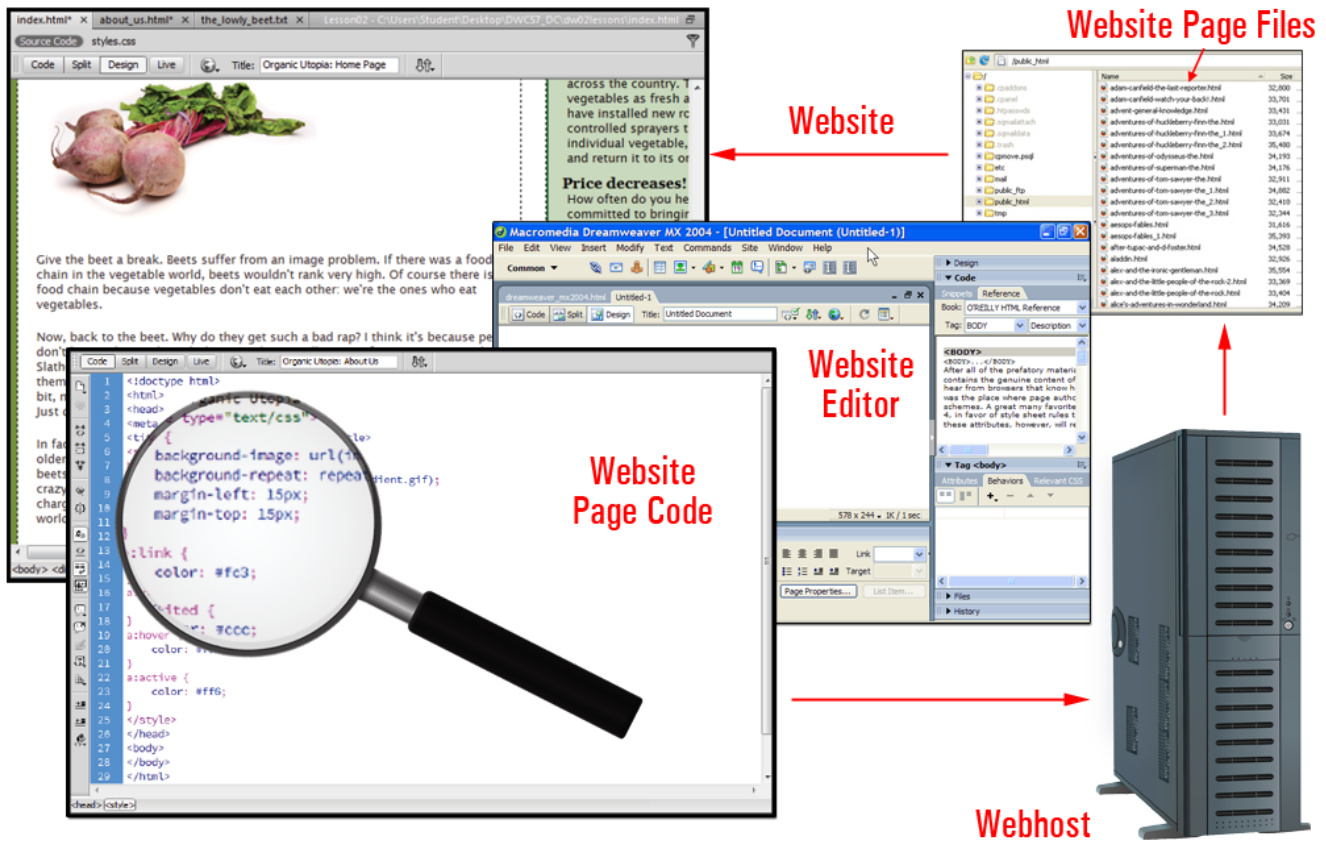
Website Page Files

Website

Website Editor

Website Page Code

Webhost

index.html* × about_us.html* × the_lowly_beet.txt × Lesson02 - C:\Users\Student\Desktop\DWCS7_DC\dw02lessons\index.html

Source Code styles.css

Code Split Design Live Title: Organic Utopia: Home Page

across the country. T vegetables as fresh a have installed new ro controlled sprayers t individual vegetable, and return it to its or

Price decreases!
How often do you he committed to bringin

Give the beet a break. Beets suffer from an image problem. If there was a food chain in the vegetable world, beets wouldn't rank very high. Of course there is food chain because vegetables don't eat each other: we're the ones who eat vegetables.

Now, back to the beet. Why do they get such a bad rap? I think it's because pe don't Slath them bit, n Just c

In fa older beets crazy charg world

<body> <di

Code Split Design Live Title: Organic Utopia: About Us

1 <!doctype html>
2 <html>
3 <head>
4 <meta
5 <ti
6 <
7 background-image: url(i
8 background-repeat: repea
9 margin-left: 15px;
10 margin-top: 15px;
11
12 }
13 :link {
14 color: #fc3;
15 }
16 a:
17 ited {
18 : #ccc;
19 a:hover
20 color: #
21 }
22 a:active {
23 color: #ff6;
24 }
25 </style>
26 </head>
27 <body>
28 </body>
29 </html>

type="text/css"
ient.gif);

<head> <style>

Macromedia Dreamweaver MX 2004 - [Untitled Document (Untitled-1)]
File Edit View Insert Modify Text Commands Site Window Help
Common
dreamweaver_mx2004.html Untitled-1
Code Split Design Title: Untitled Document
578 x 244 1K / 1 sec
Link
Target
Page Properties... List Item...
Design
Code
Snippets Reference
Book: O'REILLY HTML Reference
Tag: BODY Description
<BODY>
<BODY>...</BODY>
After all of the prefatory materi contains the genuine content of hear from browsers that know h was the place where page autho schemes. A great many favorite 4, in favor of style sheet rules t these attributes, however, will re
Tag <body>
Attributes Behaviors Relevant CSS
Files
History

/public_html
/
.cpaddons
.cpanel
.htpasswds
.sqmailattach
.sqmaildata
.trash
cpmove.psql
etc
mail
public_ftp
public_html
tmp

| Name | Size |
|---|---|
| adam-canfield-the-last-reporter.html | 32,800 |
| adam-canfield-watch-your-back!.html | 33,701 |
| advent-general-knowledge.html | 33,431 |
| adventures-of-huckleberry-finn-the.html | 33,031 |
| adventures-of-huckleberry-finn-the_1.html | 33,674 |
| adventures-of-huckleberry-finn-the_2.html | 35,480 |
| adventures-of-odysseus-the.html | 34,193 |
| adventures-of-superman-the.html | 34,176 |
| adventures-of-tom-sawyer-the.html | 32,911 |
| adventures-of-tom-sawyer-the_1.html | 34,882 |
| adventures-of-tom-sawyer-the_2.html | 32,410 |
| adventures-of-tom-sawyer-the_3.html | 32,344 |
| aesops-fables.html | 31,616 |
| aesops-fables_1.html | 35,393 |
| after-tupac-and-d-foster.html | 34,528 |
| aladdin.html | 32,926 |
| alex-and-the-ironic-gentleman.html | 35,554 |
| alex-and-the-little-people-of-the-rock-2.html | 33,369 |
| alex-and-the-little-people-of-the-rock.html | 33,404 |
| alice's-adventures-in-wonderland.html | 34,209 |